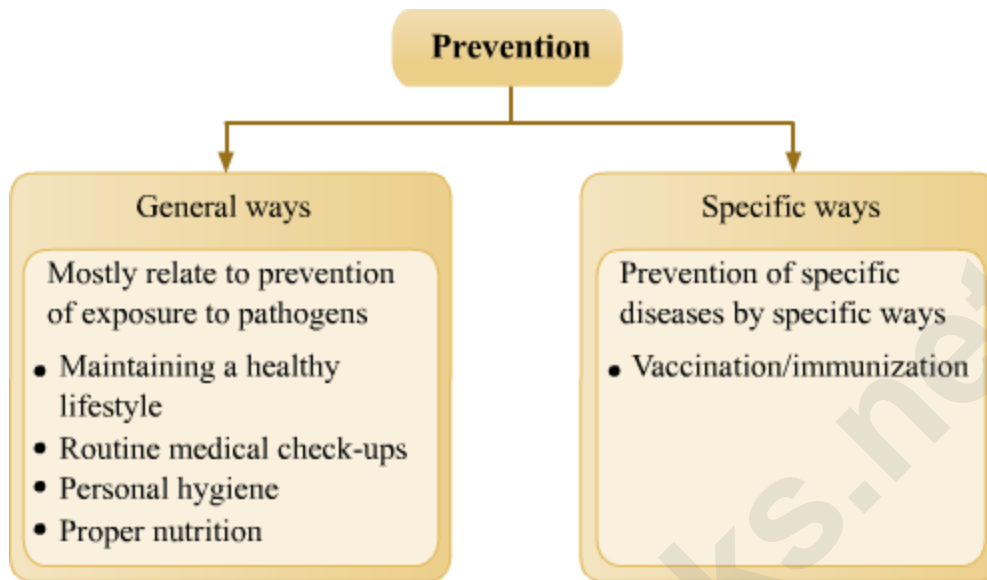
Prevention

General ways

Mostly relate to prevention of exposure to pathogens

- Maintaining a healthy lifestyle
- Routine medical check-ups
- Personal hygiene
- Proper nutrition

Specific ways

Prevention of specific diseases by specific ways

- Vaccination/immunization

ks.ne